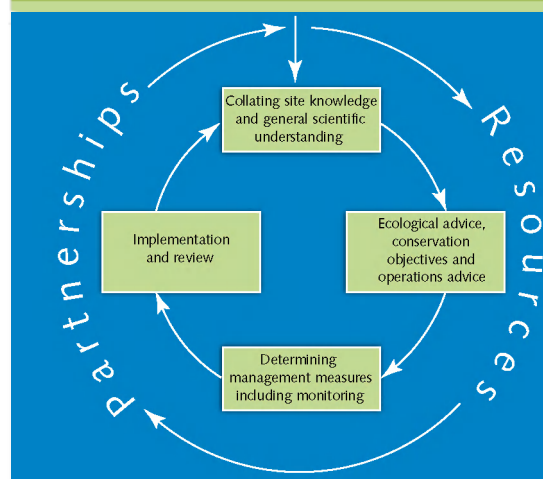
Partnerships

Resources

Collating site knowledge and general scientific understanding

Ecological advice, conservation objectives and operations advice

Determining management measures including monitoring

Implementation and review